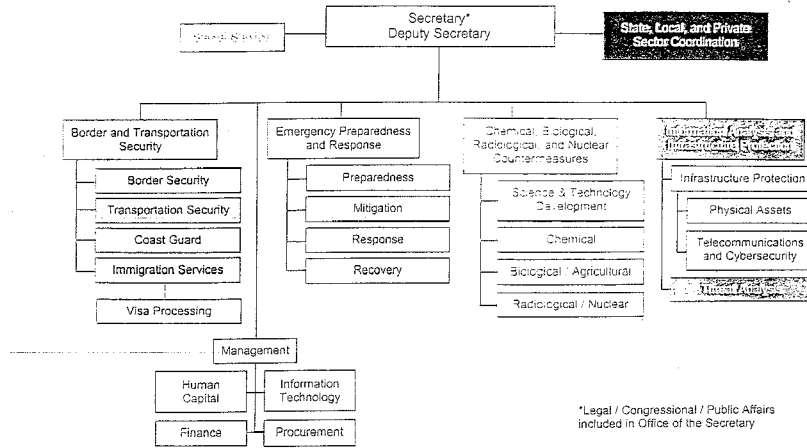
Secretary*
Deputy Secretary

Secret Service

State, Local, and Private Sector Coordination

Border and Transportation Security

Border Security

Transportation Security

Coast Guard

Immigration Services

Visa Processing

Emergency Preparedness and Response

Preparedness

Mitigation

Response

Recovery

Chemical, Biological, Radiological, and Nuclear Countermeasures

Science & Technology Development

Chemical

Biological / Agricultural

Radiological / Nuclear

Information Analysis and Infrastructure Protection

Infrastructure Protection

Physical Assets

Telecommunications and Cybersecurity

Threat Analysis

Management

Human Capital

Information Technology

Finance

Procurement

*Legal / Congressional / Public Affairs included in Office of the Secretary